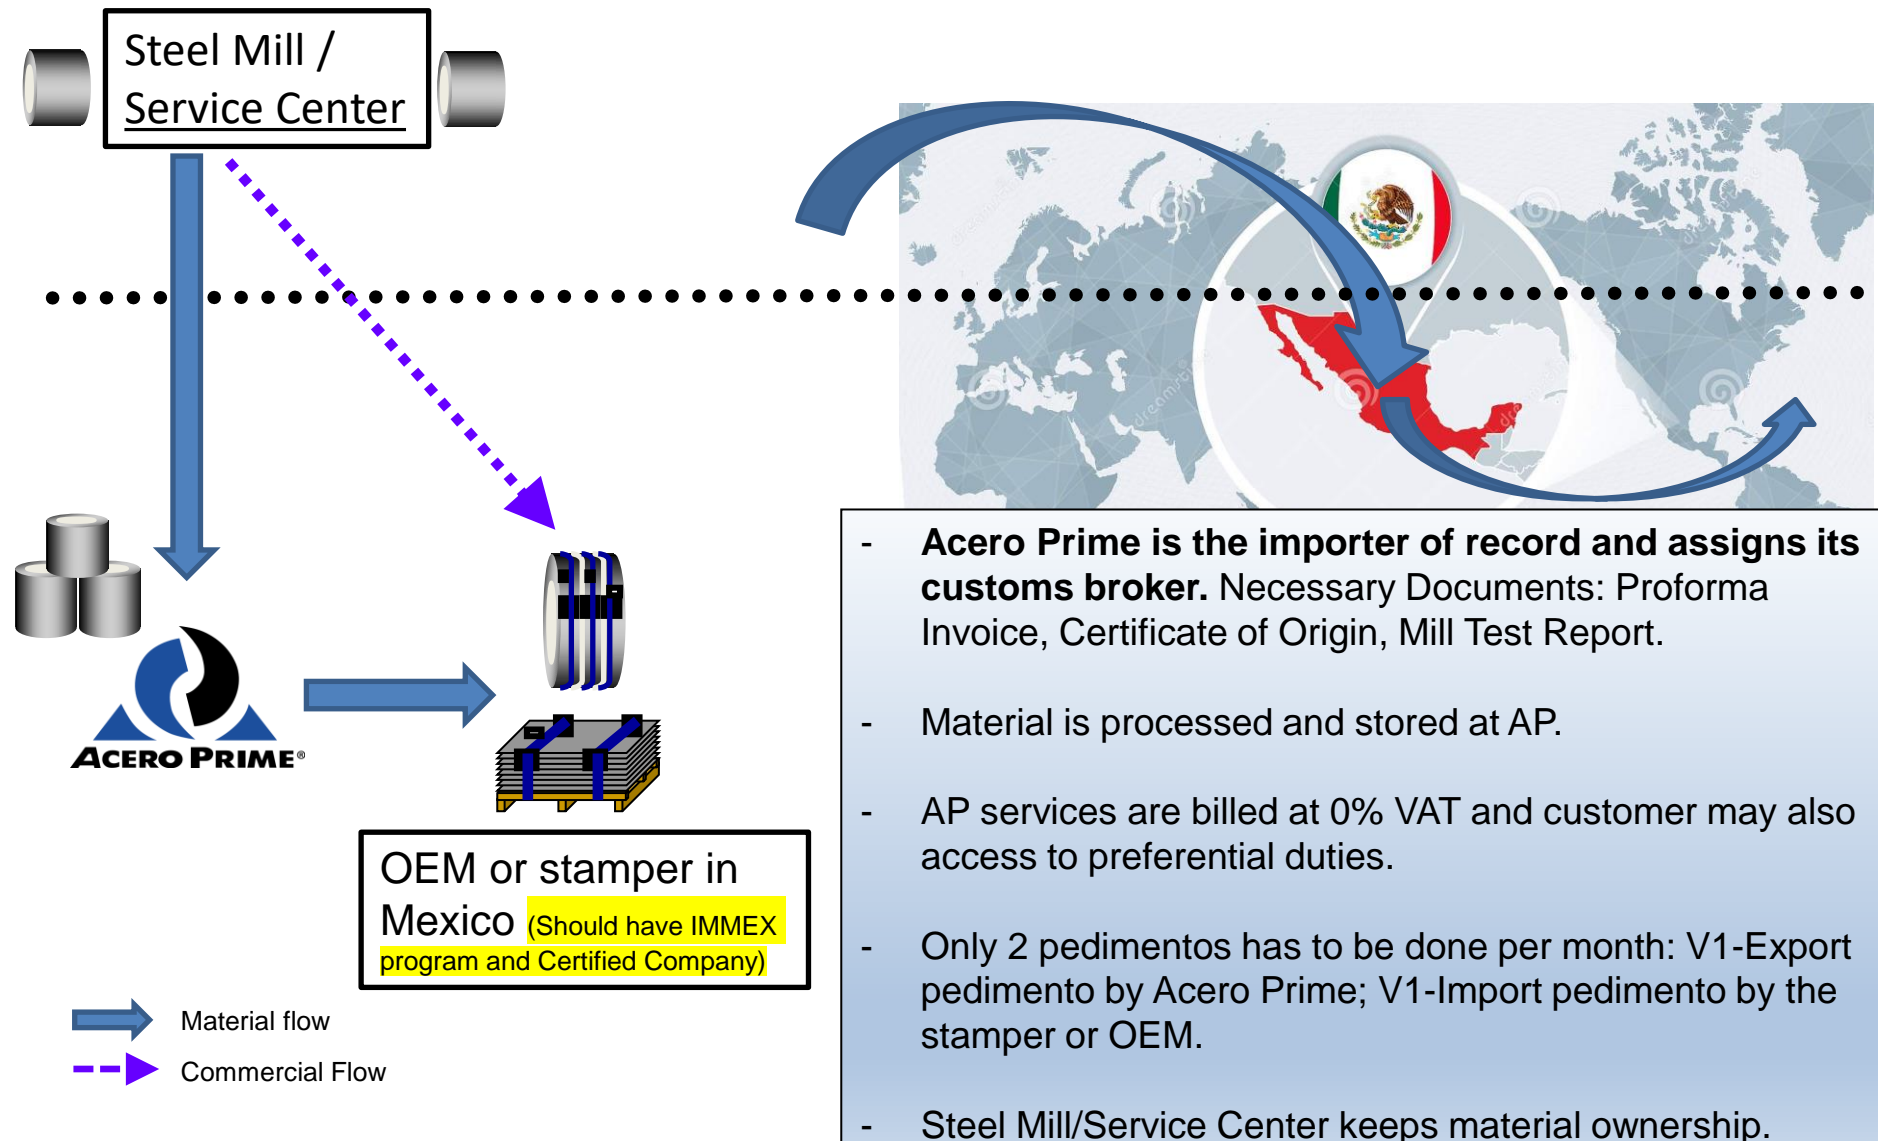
Steel Mill / Service Center

ACERO PRIME®

OEM or stamper in Mexico (Should have IMMEX program and Certified Company)

Material flow

Commercial Flow

- **Acero Prime is the importer of record and assigns its customs broker.** Necessary Documents: Proforma Invoice, Certificate of Origin, Mill Test Report.

- Material is processed and stored at AP.

- AP services are billed at 0% VAT and customer may also access to preferential duties.

- Only 2 pedimentos has to be done per month: V1-Export pedimento by Acero Prime; V1-Import pedimento by the stamper or OEM.

- Steel Mill/Service Center keeps material ownership.